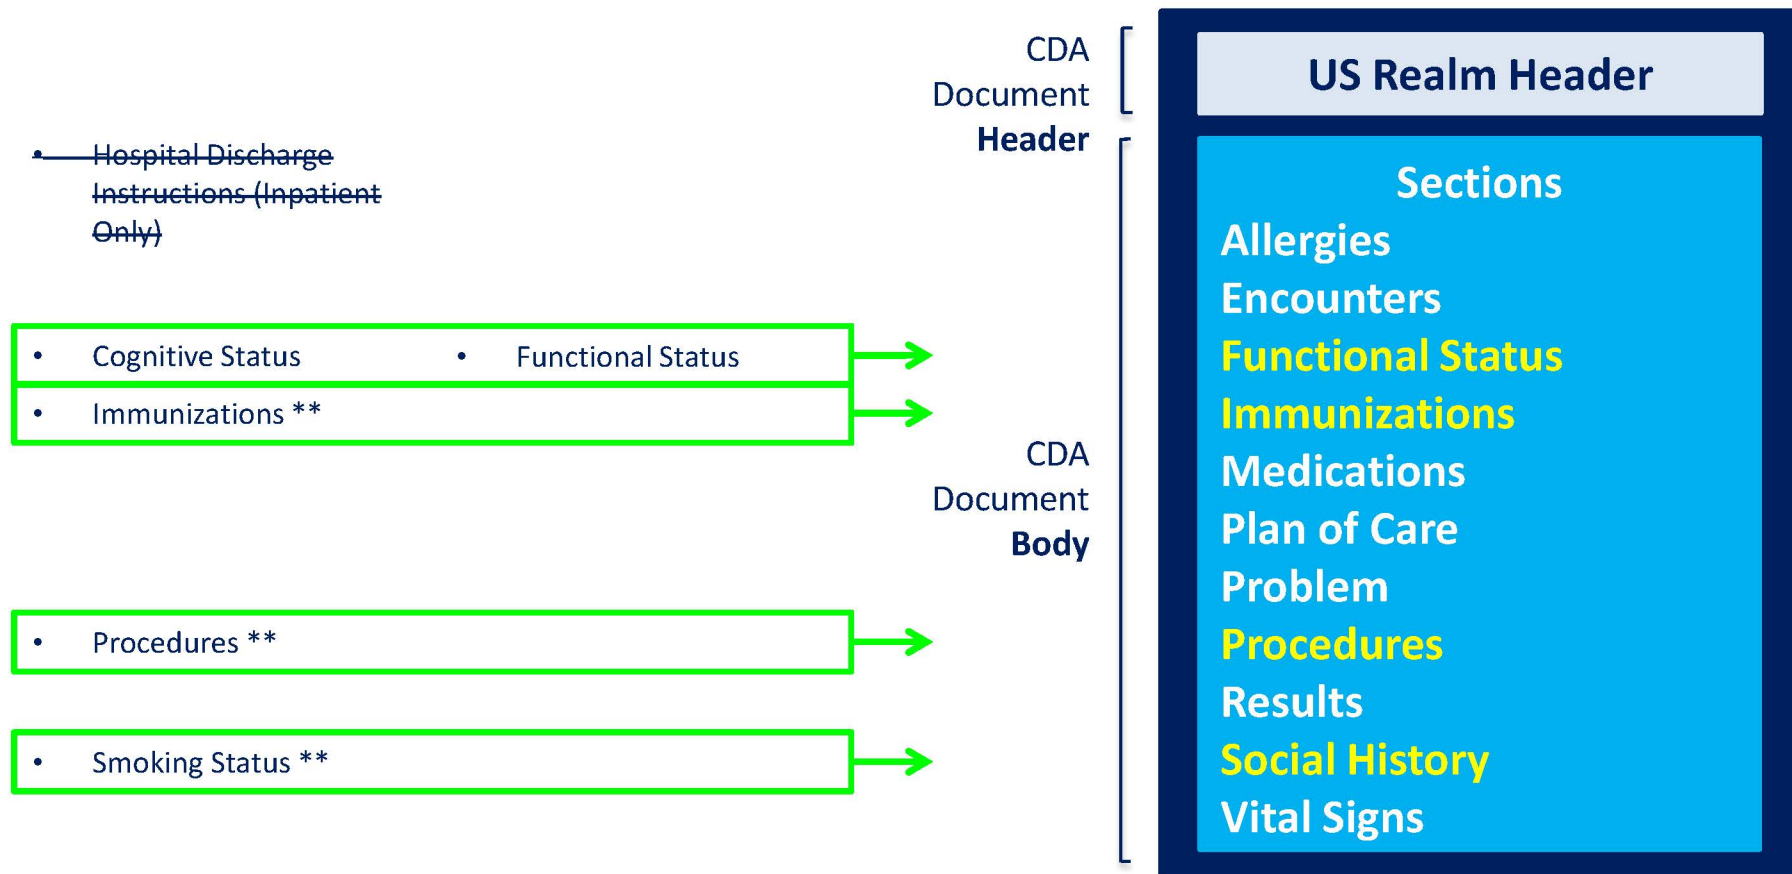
CDA Document **Header**

US Realm Header

• ~~Hospital Discharge Instructions (Inpatient Only)~~

• Cognitive Status • Functional Status

• Immunizations **

CDA Document **Body**

• Procedures **

• Smoking Status **

Sections
Allergies
Encounters
Functional Status
Immunizations
Medications
Plan of Care
Problem
Procedures
Results
Social History
Vital Signs